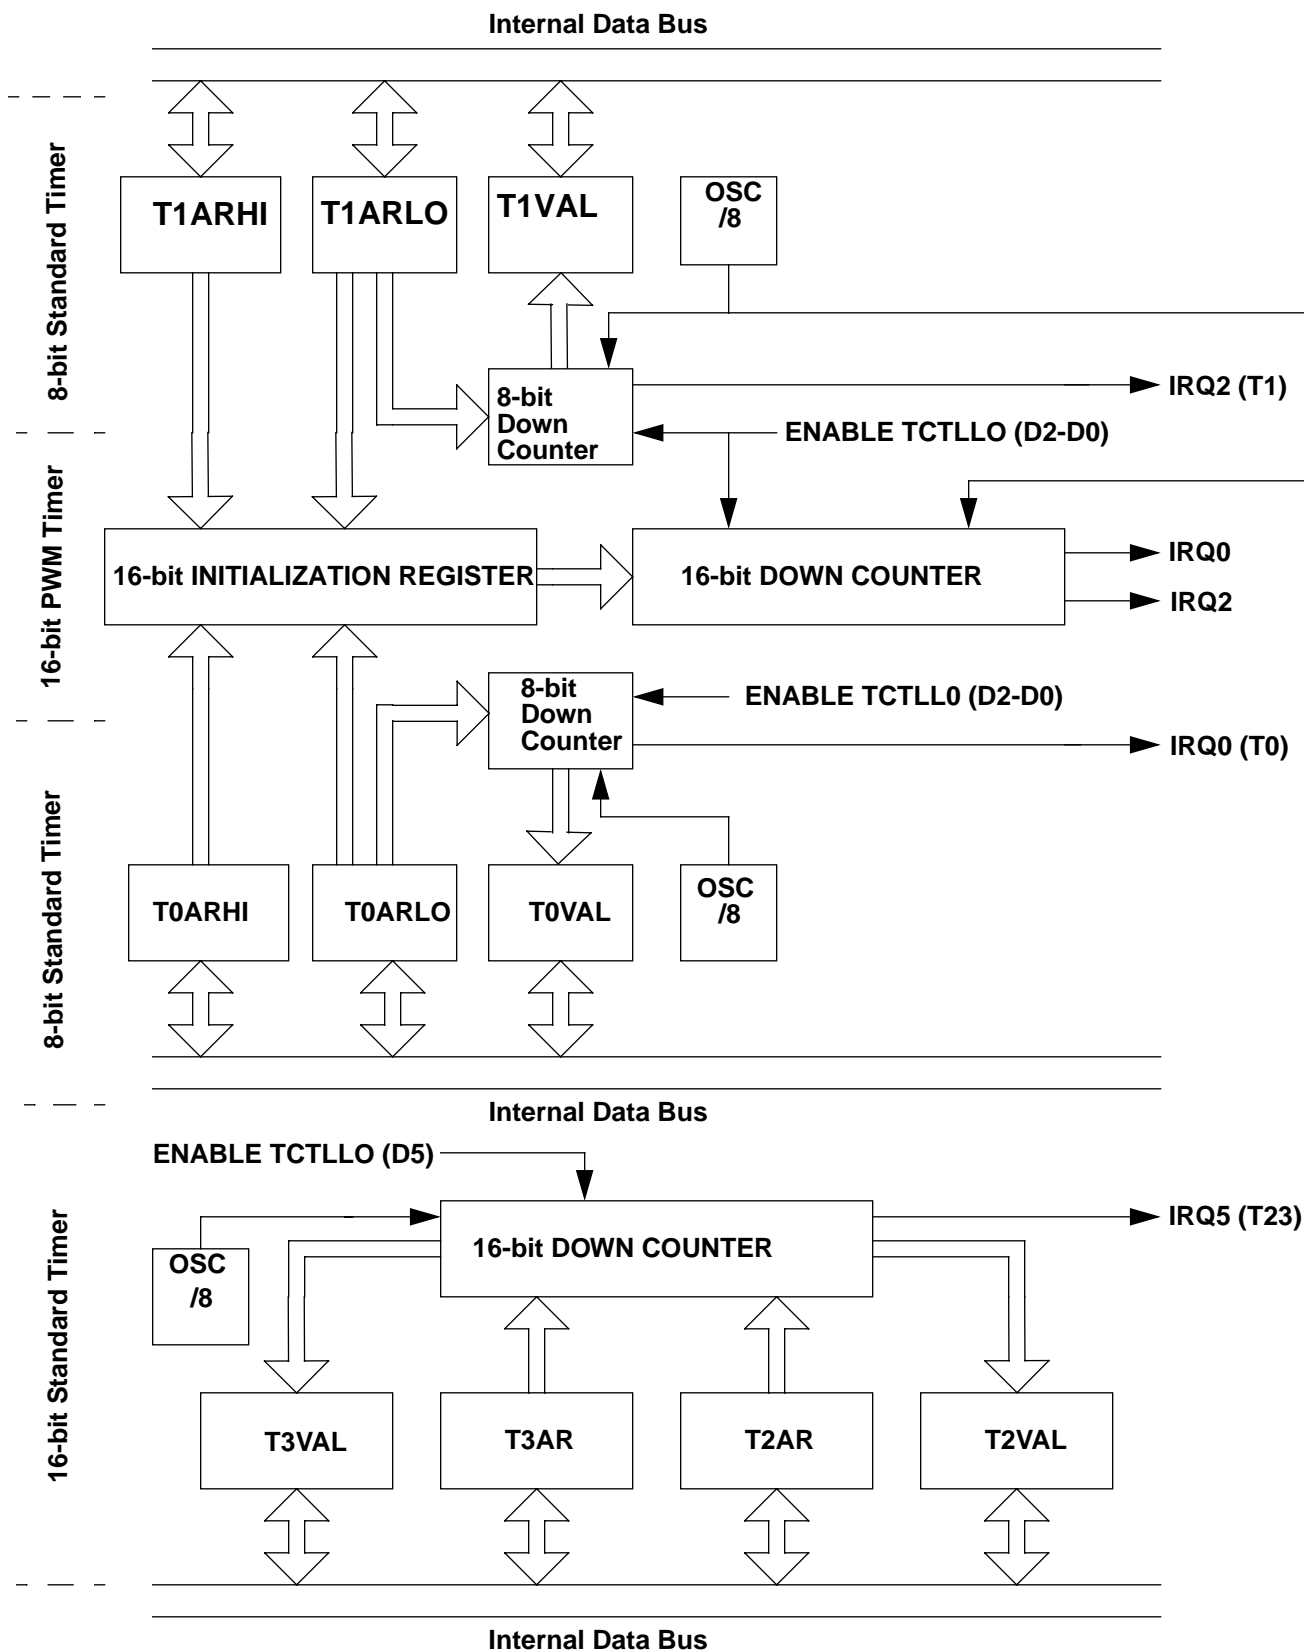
Internal Data Bus

8-bit Standard Timer

T1ARHI

T1ARLO

T1VAL

OSC /8

8-bit Down Counter

IRQ2 (T1)

ENABLE TCTLLO (D2-D0)

16-bit PWM Timer

16-bit INITIALIZATION REGISTER

16-bit DOWN COUNTER

IRQ0

IRQ2

8-bit Down Counter

ENABLE TCTLL0 (D2-D0)

IRQ0 (T0)

8-bit Standard Timer

T0ARHI

T0ARLO

T0VAL

OSC /8

Internal Data Bus

ENABLE TCTLLO (D5)

16-bit Standard Timer

OSC /8

16-bit DOWN COUNTER

IRQ5 (T23)

T3VAL

T3AR

T2AR

T2VAL

Internal Data Bus